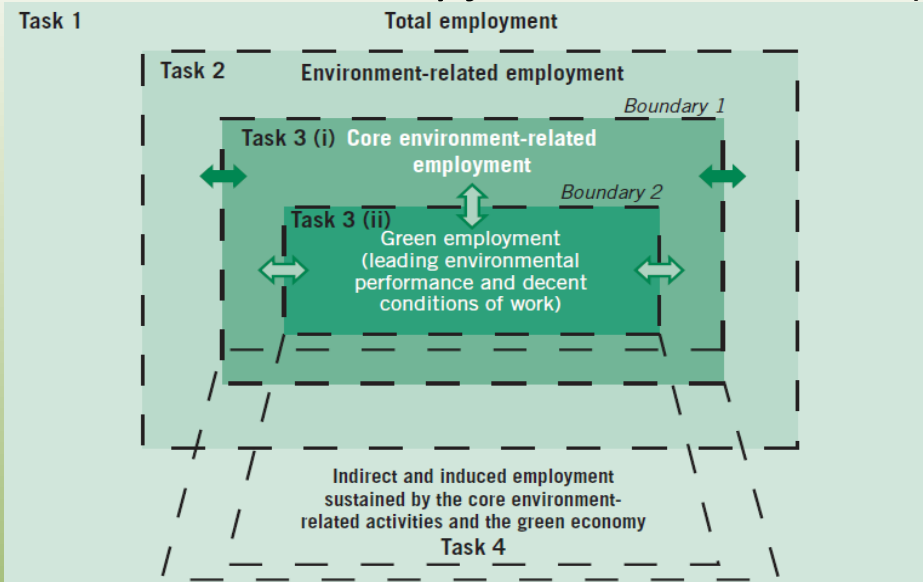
Task 1

Total employment

Task 2

Environment-related employment

Boundary 1

Task 3 (i) Core environment-related employment

Boundary 2

Task 3 (ii)

Green employment (leading environmental performance and decent conditions of work)

Indirect and induced employment sustained by the core environment-related activities and the green economy

Task 4